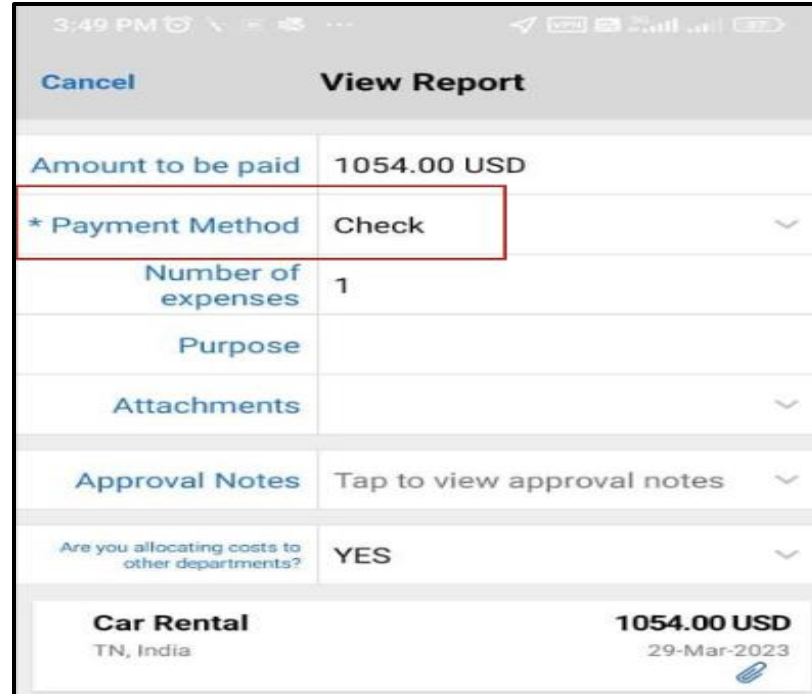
3:49 PM

Cancel View Report

Amount to be paid 1054.00 USD

* Payment Method Check

Number of expenses 1

Purpose

Attachments

Approval Notes Tap to view approval notes

Are you allocating costs to other departments? YES

Car Rental 1054.00 USD
TN, India 29-Mar-2023